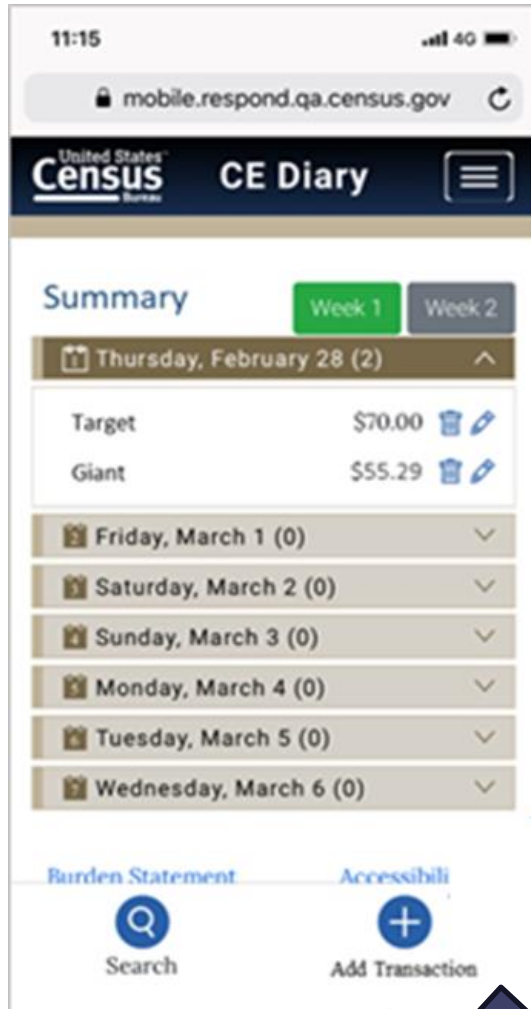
11:15 4G

mobile.respond.qa.census.gov

United States Census Bureau CE Diary

Summary

Week 1 Week 2

Thursday, February 28 (2)

Target $70.00

Giant $55.29

Friday, March 1 (0)

Saturday, March 2 (0)

Sunday, March 3 (0)

Monday, March 4 (0)

Tuesday, March 5 (0)

Wednesday, March 6 (0)

Burden Statement Accessibili

Search

Add Transaction